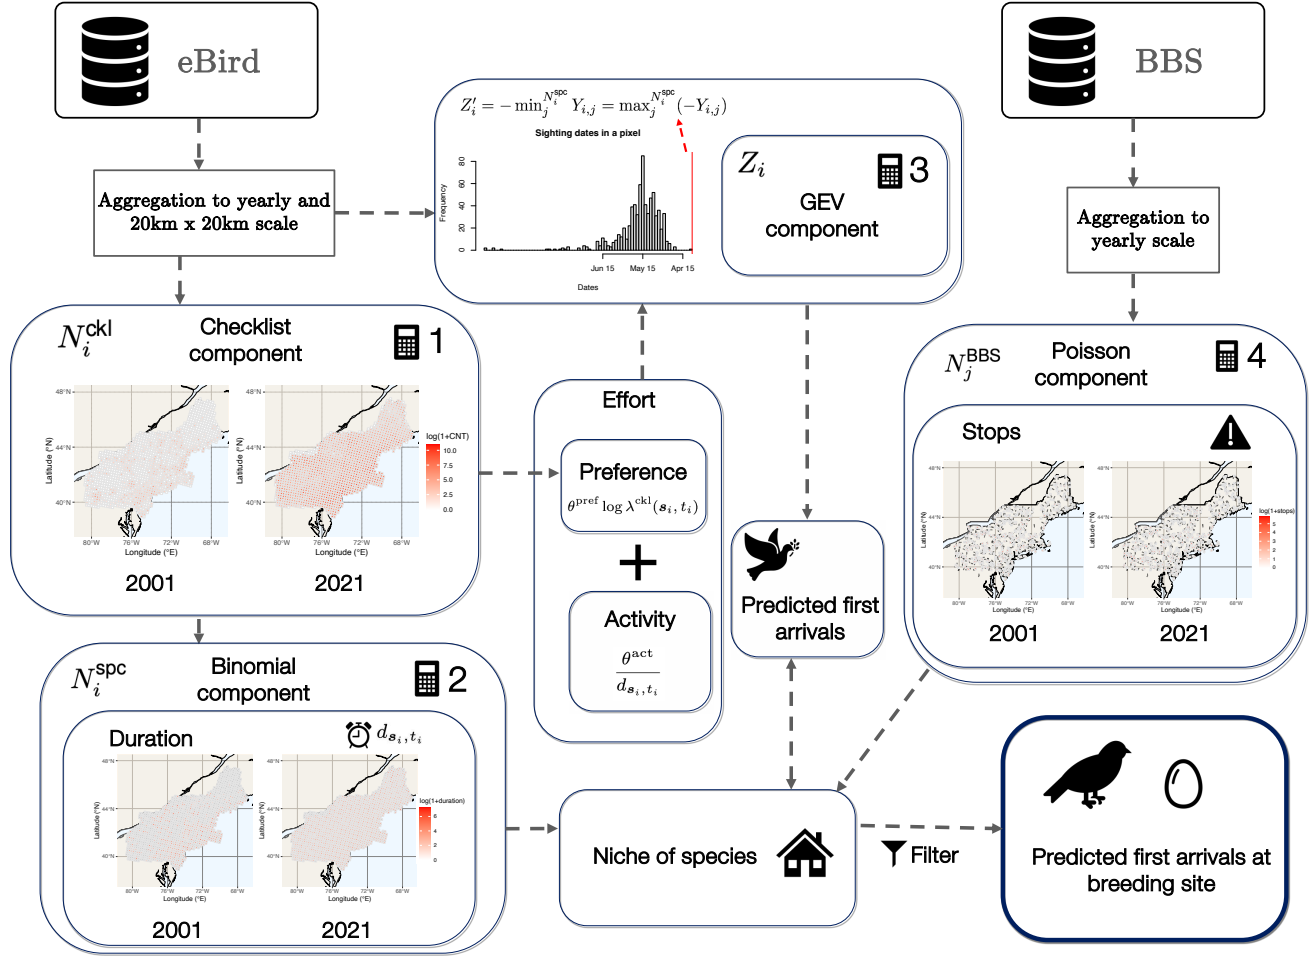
eBird

BBS

Aggregation to yearly and 20km x 20km scale

$Z_i' = -\min_j^{N_i^{spc}} Y_{i,j} = \max_j^{N_i^{spc}}(-Y_{i,j})$

Sighting dates in a pixel

Frequency

80
60
40
20
0

Jun 15 May 15 Apr 15

Dates

$Z_i$ 3

GEV component

Aggregation to yearly scale

$N_i^{ckl}$ Checklist component 1

48°N
44°N
40°N
Latitude (°N)
80°W 76°W 72°W 68°W
Longitude (°E)

48°N
44°N
40°N
Latitude (°N)
80°W 76°W 72°W 68°W
Longitude (°E)

log(1+CNT)
10.0
7.5
5.0
2.5
0.0

2001 2021

Effort

Preference
$\theta^{pref} \log \lambda^{ckl}(s_i, t_i)$

+

Activity
$\frac{\theta^{act}}{d_{s_i,t_i}}$

Predicted first arrivals

$N_j^{BBS}$ Poisson component 4

Stops

48°N
44°N
40°N
Latitude (°N)
80°W 76°W 72°W 68°W
Longitude (°E)

log(1+stops)
5
4
3
2
1
0

2001 2021

$N_i^{spc}$ Binomial component 2

Duration $d_{s_i,t_i}$

48°N
44°N
40°N
Latitude (°N)
80°W 76°W 72°W 68°W
Longitude (°E)

log(1+duration)
6
4
2
0

2001 2021

Niche of species

Filter

Predicted first arrivals at breeding site